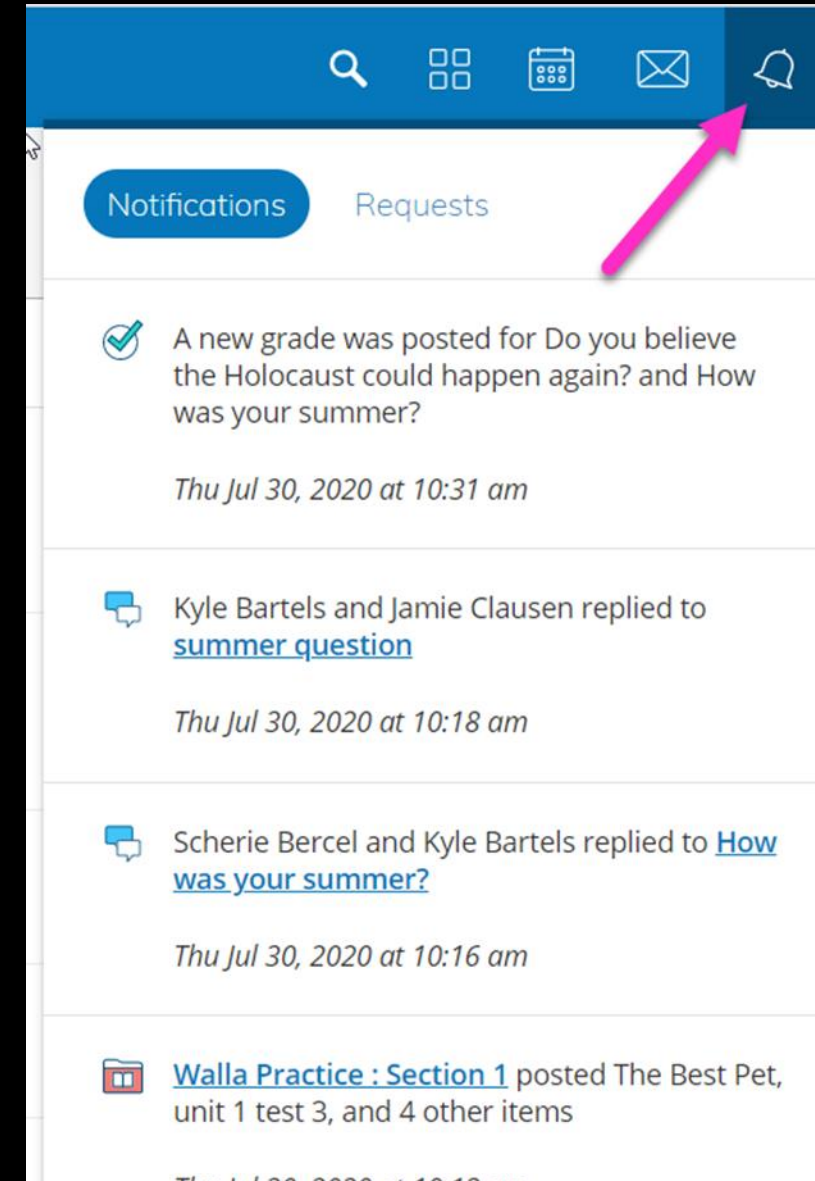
Notifications Requests

A new grade was posted for Do you believe the Holocaust could happen again? and How was your summer?

Thu Jul 30, 2020 at 10:31 am

Kyle Bartels and Jamie Clausen replied to summer question

Thu Jul 30, 2020 at 10:18 am

Scherie Bercel and Kyle Bartels replied to How was your summer?

Thu Jul 30, 2020 at 10:16 am

Walla Practice : Section 1 posted The Best Pet, unit 1 test 3, and 4 other items

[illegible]